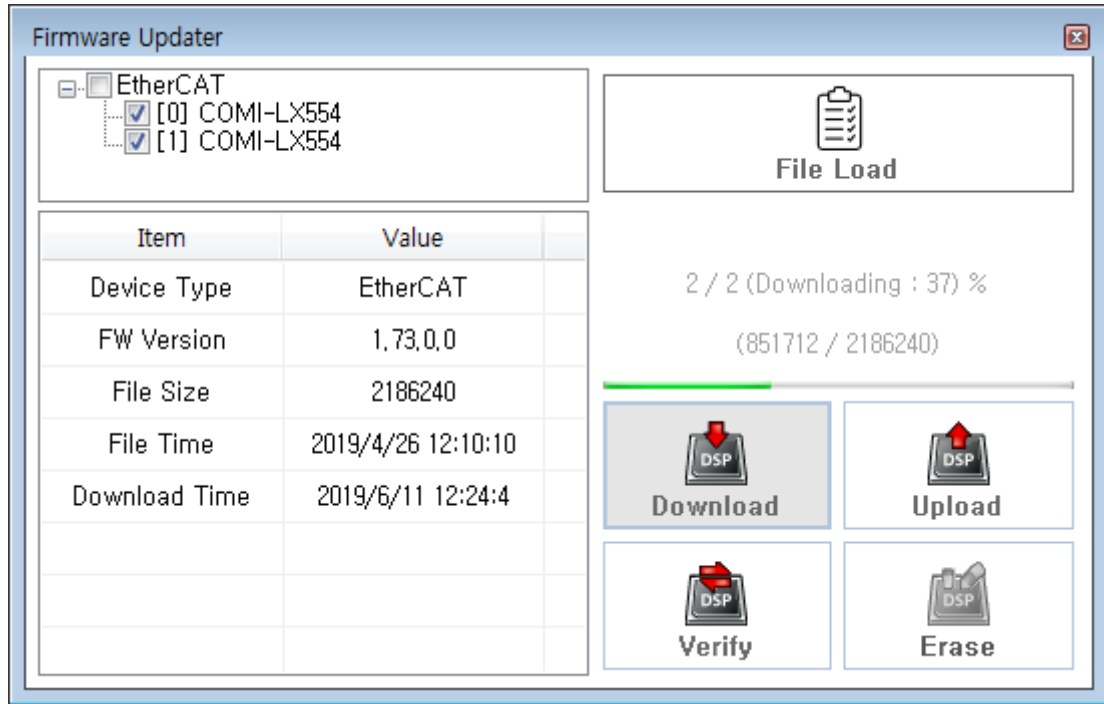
Firmware Updater

EtherCAT
[0] COMI-LX554
[1] COMI-LX554

| Item | Value |
|---|---|
| Device Type | EtherCAT |
| FW Version | 1,73,0,0 |
| File Size | 2186240 |
| File Time | 2019/4/26 12:10:10 |
| Download Time | 2019/6/11 12:24:4 |

File Load

2 / 2 (Downloading : 37) %

(851712 / 2186240)

DSP
Download

DSP
Upload

DSP
Verify

DSP
Erase